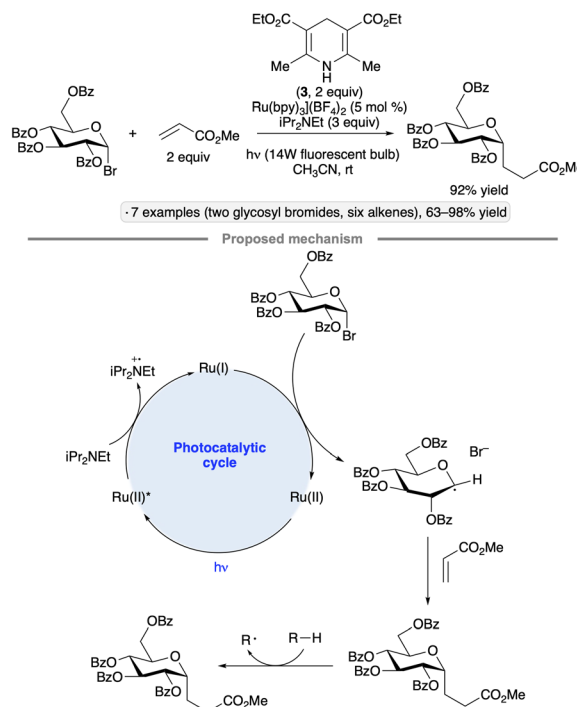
$EtO_2C$ $CO_2Et$
Me N H Me
(3, 2 equiv)
$Ru(bpy)_3](BF_4)_2$ (5 mol %)
$iPr_2NEt$ (3 equiv)
hν (14W fluorescent bulb)
$CH_3CN$, rt

OBz
BzO O
BzO
BzO Br
+
$CO_2Me$
2 equiv

OBz
BzO O
BzO
BzO
$CO_2Me$
92% yield

· 7 examples (two glycosyl bromides, six alkenes), 63–98% yield

Proposed mechanism

OBz
BzO O
BzO
BzO Br

$iPr_2\overset{+\cdot}{N}Et$
Ru(I)
$iPr_2NEt$
Photocatalytic cycle
Ru(II)*
Ru(II)
hν

OBz
BzO
BzO
OBz
H
$Br^-$

$CO_2Me$

R· R—H

OBz
BzO O
BzO
BzO
$CO_2Me$

OBz
BzO O
BzO
BzO
$CO_2Me$